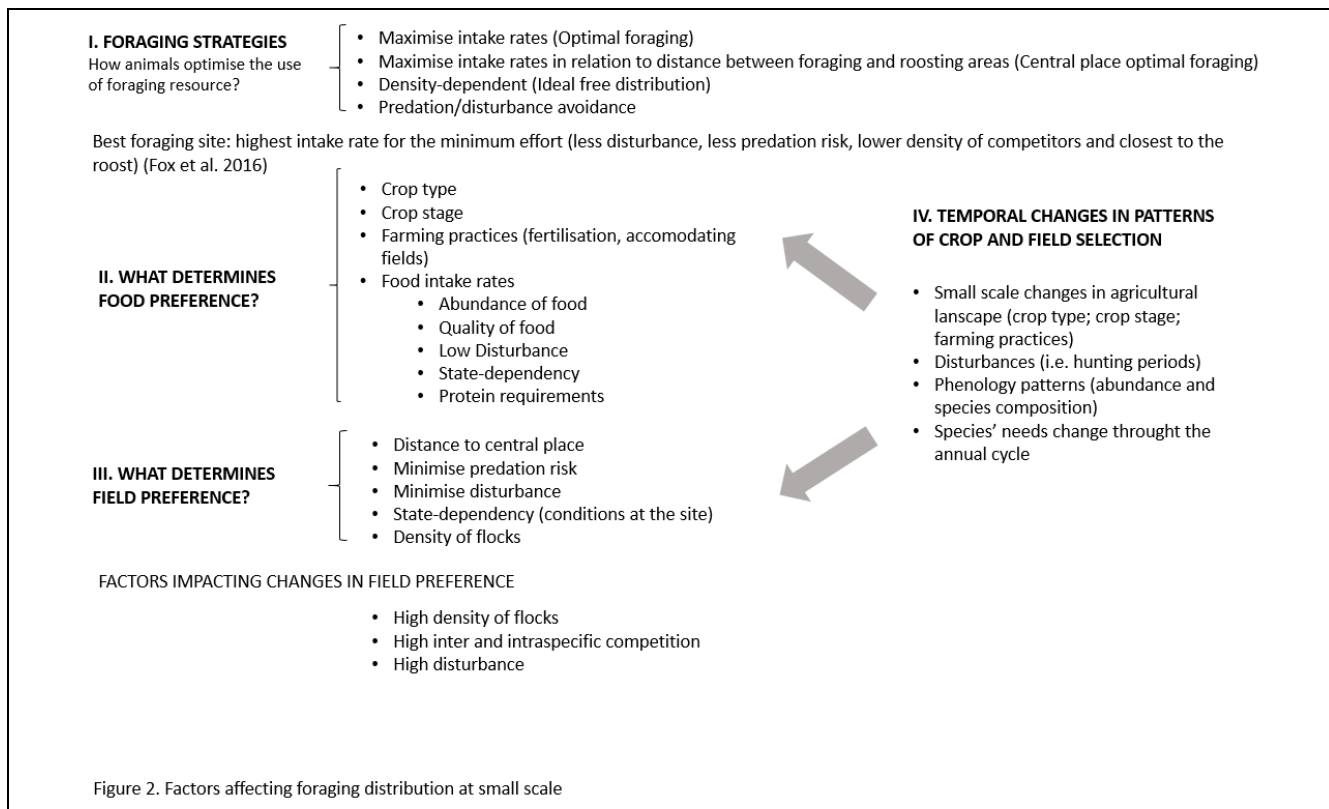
I. FORAGING STRATEGIES
How animals optimise the use of foraging resource?

- Maximise intake rates (Optimal foraging)
- Maximise intake rates in relation to distance between foraging and roosting areas (Central place optimal foraging)
- Density-dependent (Ideal free distribution)
- Predation/disturbance avoidance

Best foraging site: highest intake rate for the minimum effort (less disturbance, less predation risk, lower density of competitors and closest to the roost) (Fox et al. 2016)

II. WHAT DETERMINES FOOD PREFERENCE?

- Crop type
- Crop stage
- Farming practices (fertilisation, accomodating fields)
- Food intake rates
  - Abundance of food
  - Quality of food
  - Low Disturbance
  - State-dependency
  - Protein requirements

IV. TEMPORAL CHANGES IN PATTERNS OF CROP AND FIELD SELECTION

- Small scale changes in agricultural lanscape (crop type; crop stage; farming practices)
- Disturbances (i.e. hunting periods)
- Phenology patterns (abundance and species composition)
- Species' needs change throught the annual cycle

III. WHAT DETERMINES FIELD PREFERENCE?

- Distance to central place
- Minimise predation risk
- Minimise disturbance
- State-dependency (conditions at the site)
- Density of flocks

FACTORS IMPACTING CHANGES IN FIELD PREFERENCE

- High density of flocks
- High inter and intraspecific competition
- High disturbance

Figure 2. Factors affecting foraging distribution at small scale